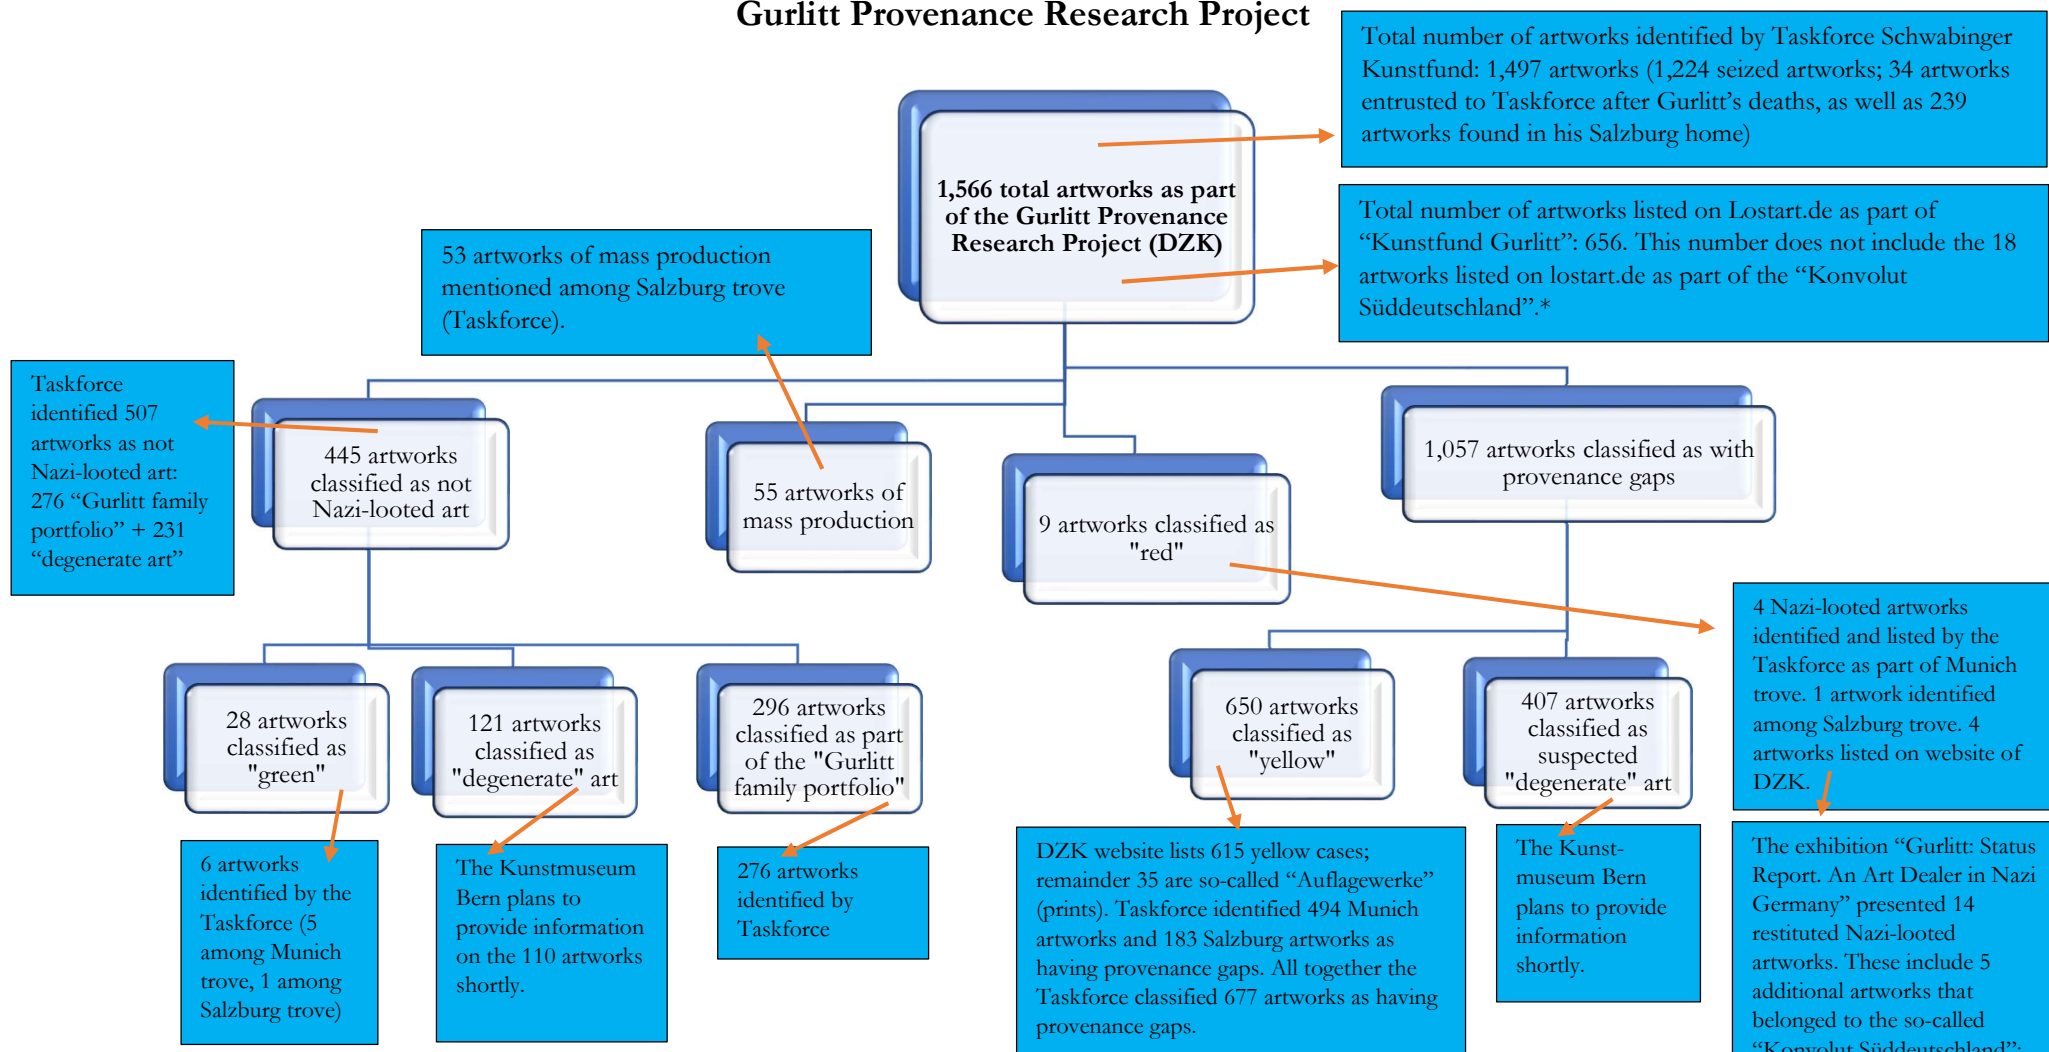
Gurlitt Provenance Research Project

Total number of artworks identified by Taskforce Schwabinger Kunstfund: 1,497 artworks (1,224 seized artworks; 34 artworks entrusted to Taskforce after Gurlitt's deaths, as well as 239 artworks found in his Salzburg home)

1,566 total artworks as part of the Gurlitt Provenance Research Project (DZK)

Total number of artworks listed on Lostart.de as part of "Kunstfund Gurlitt": 656. This number does not include the 18 artworks listed on lostart.de as part of the "Konvolut Süddeutschland".*

53 artworks of mass production mentioned among Salzburg trove (Taskforce).

Taskforce identified 507 artworks as not Nazi-looted art: 276 "Gurlitt family portfolio" + 231 "degenerate art"

445 artworks classified as not Nazi-looted art

55 artworks of mass production

9 artworks classified as "red"

1,057 artworks classified as with provenance gaps

4 Nazi-looted artworks identified and listed by the Taskforce as part of Munich trove. 1 artwork identified among Salzburg trove. 4 artworks listed on website of DZK.

28 artworks classified as "green"

121 artworks classified as "degenerate" art

296 artworks classified as part of the "Gurlitt family portfolio"

650 artworks classified as "yellow"

407 artworks classified as suspected "degenerate" art

6 artworks identified by the Taskforce (5 among Munich trove, 1 among Salzburg trove)

The Kunstmuseum Bern plans to provide information on the 110 artworks shortly.

276 artworks identified by Taskforce

DZK website lists 615 yellow cases; remainder 35 are so-called "Auflagewerke" (prints). Taskforce identified 494 Munich artworks and 183 Salzburg artworks as having provenance gaps. All together the Taskforce classified 677 artworks as having provenance gaps.

The Kunstmuseum Bern plans to provide information shortly.

The exhibition "Gurlitt: Status Report. An Art Dealer in Nazi Germany" presented 14 restituted Nazi-looted artworks. These include 5 additional artworks that belonged to the so-called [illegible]